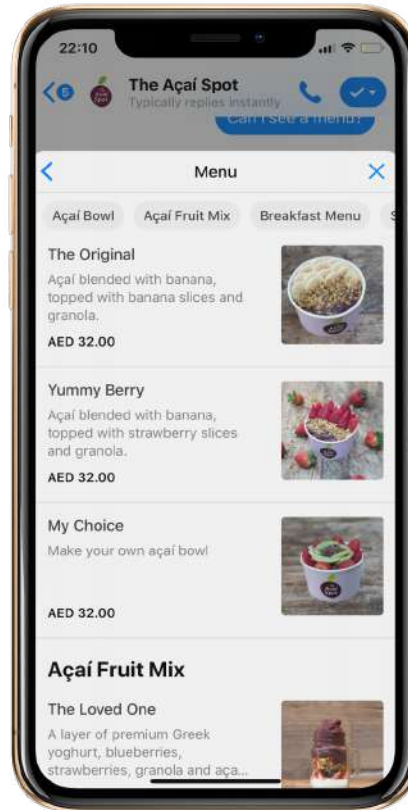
22:10

5

The Açaí Spot
Typically replies instantly

Can I see a menu?

Menu

Açaí Bowl | Açaí Fruit Mix | Breakfast Menu | S

The Original
Açaí blended with banana, topped with banana slices and granola.
AED 32.00

Yummy Berry
Açaí blended with banana, topped with strawberry slices and granola.
AED 32.00

My Choice
Make your own açaí bowl
AED 32.00

Açaí Fruit Mix

The Loved One
A layer of premium Greek yoghurt, blueberries, strawberries, granola and aça...